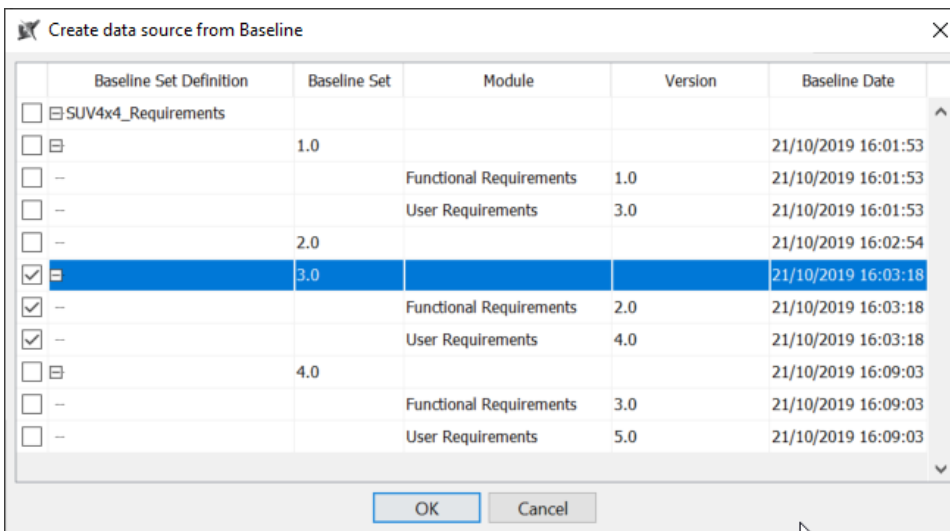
Create data source from Baseline

| | Baseline Set Definition | Baseline Set | Module | Version | Baseline Date |
|---|---|---|---|---|---|
| ☐ | ⊟ SUV4x4_Requirements | | | | |
| ☐ | ⊟ | 1.0 | | | 21/10/2019 16:01:53 |
| ☐ | | | Functional Requirements | 1.0 | 21/10/2019 16:01:53 |
| ☐ | | | User Requirements | 3.0 | 21/10/2019 16:01:53 |
| ☐ | | 2.0 | | | 21/10/2019 16:02:54 |
| ☑ | ⊟ | 3.0 | | | 21/10/2019 16:03:18 |
| ☑ | | | Functional Requirements | 2.0 | 21/10/2019 16:03:18 |
| ☑ | | | User Requirements | 4.0 | 21/10/2019 16:03:18 |
| ☐ | ⊟ | 4.0 | | | 21/10/2019 16:09:03 |
| ☐ | | | Functional Requirements | 3.0 | 21/10/2019 16:09:03 |
| ☐ | | | User Requirements | 5.0 | 21/10/2019 16:09:03 |

OK Cancel